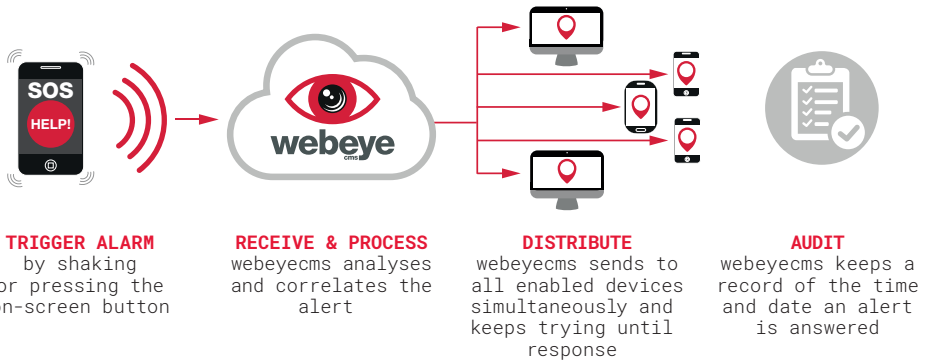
SOS
HELP!

webeye
cms

TRIGGER ALARM
by shaking
or pressing the
n-screen button

RECEIVE & PROCESS
webeyecms analyses and correlates the alert

DISTRIBUTE
webeyecms sends to all enabled devices simultaneously and keeps trying until response

AUDIT
webeyecms keeps a record of the time and date an alert is answered